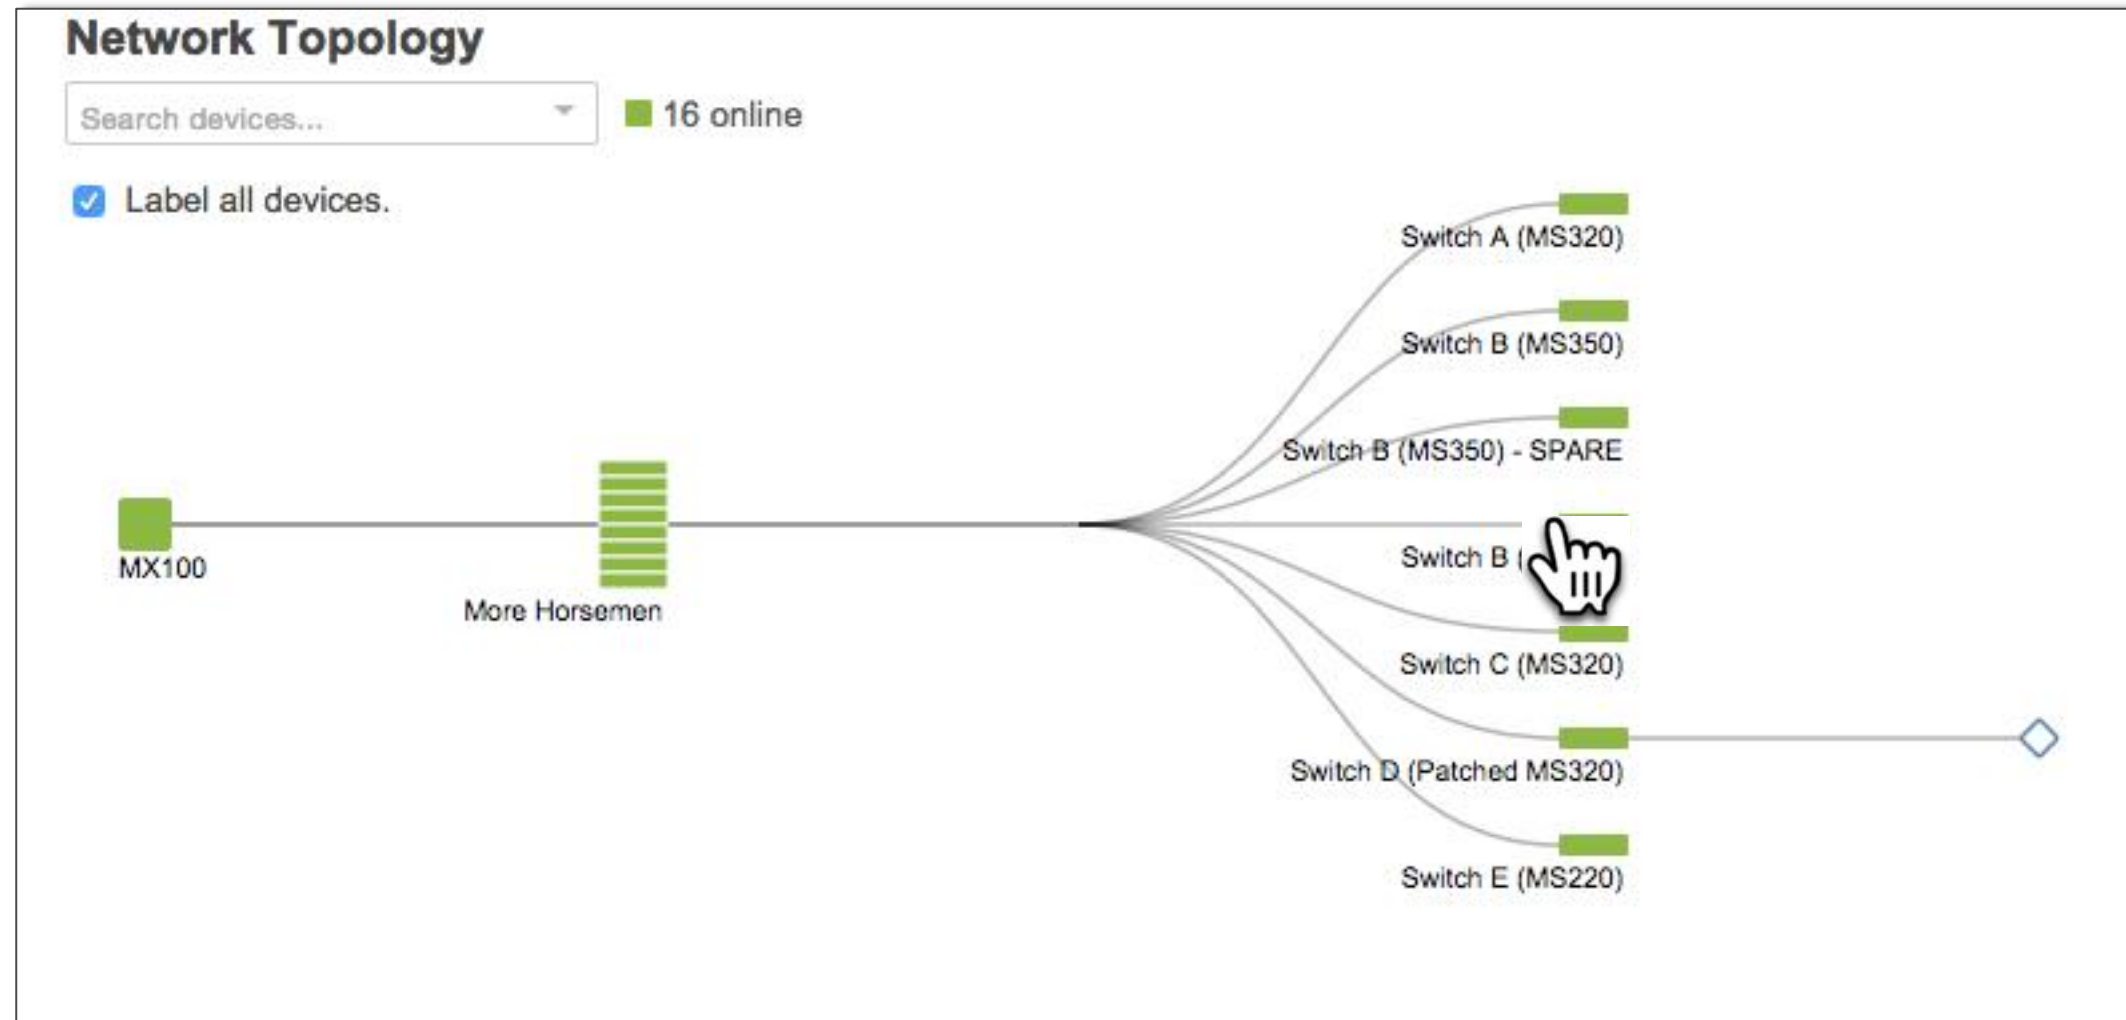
Network Topology

Search devices...

16 online

Label all devices.

MX100

More Horsemen

Switch A (MS320)

Switch B (MS350)

Switch B (MS350) - SPARE

Switch B ([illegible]

Switch C (MS320)

Switch D (Patched MS320)

Switch E (MS220)